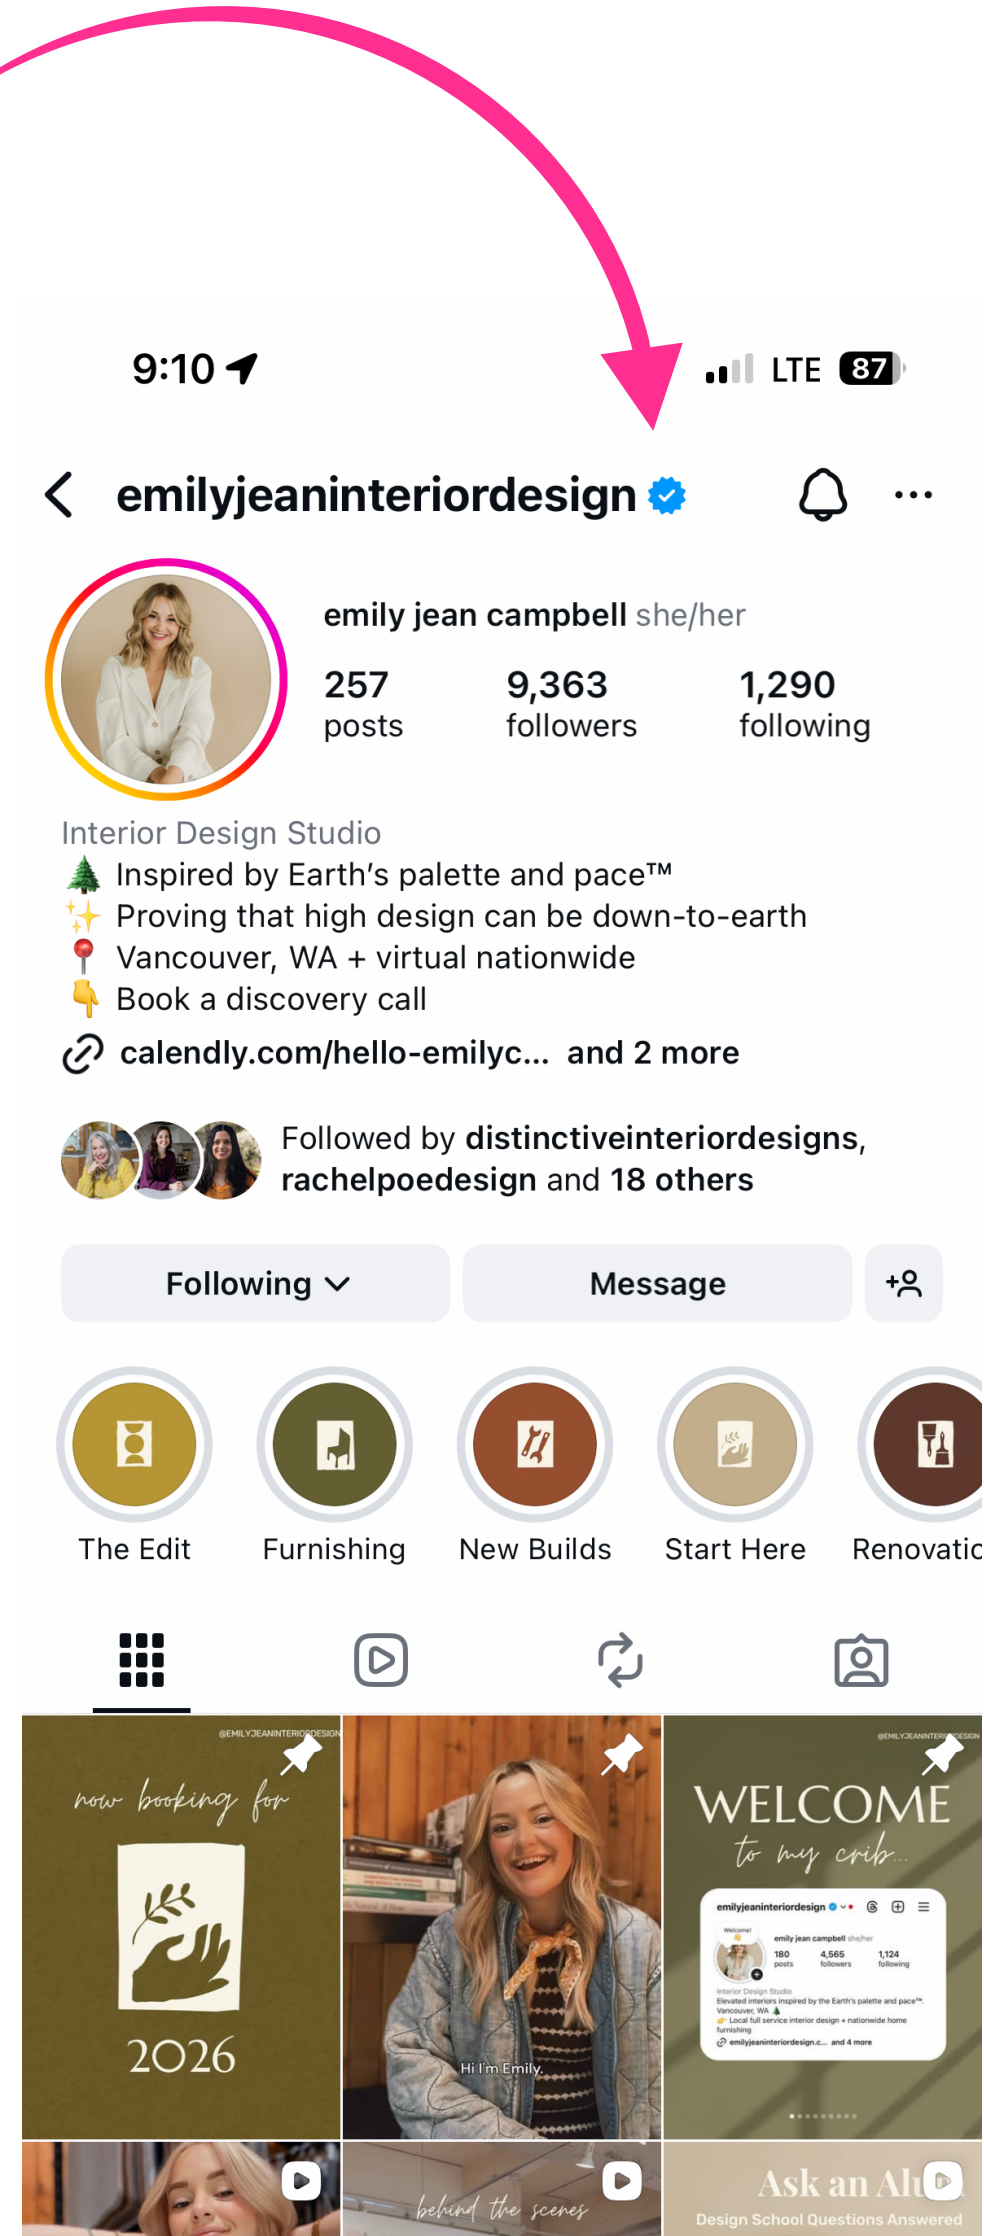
9:10

LTE 87

emilyjeaninteriordesign

emily jean campbell she/her

257 posts

9,363 followers

1,290 following

Interior Design Studio
🌲 Inspired by Earth's palette and pace™
✨ Proving that high design can be down-to-earth
📍 Vancouver, WA + virtual nationwide
👇 Book a discovery call

calendly.com/hello-emilyc... and 2 more

Followed by distinctiveinteriordesigns, rachelpoedesign and 18 others

Following

Message

The Edit

Furnishing

New Builds

Start Here

Renovatic

@EMILYJEANINTERIORDESIGN

now booking for

2026

Hi I'm Emily.

@EMILYJEANINTERIORDESIGN

WELCOME

to my crib...

emilyjeaninteriordesign

emily jean campbell she/her

180 posts

4,565 followers

1,124 following

Interior Design Studio
Elevated interiors inspired by the Earth's palette and pace™
Vancouver, WA
Local full service interior design + nationwide home furnishing
emilyjeaninteriordesign.c... and 4 more

behind the scenes

Ask an Alu

Design School Questions Answered